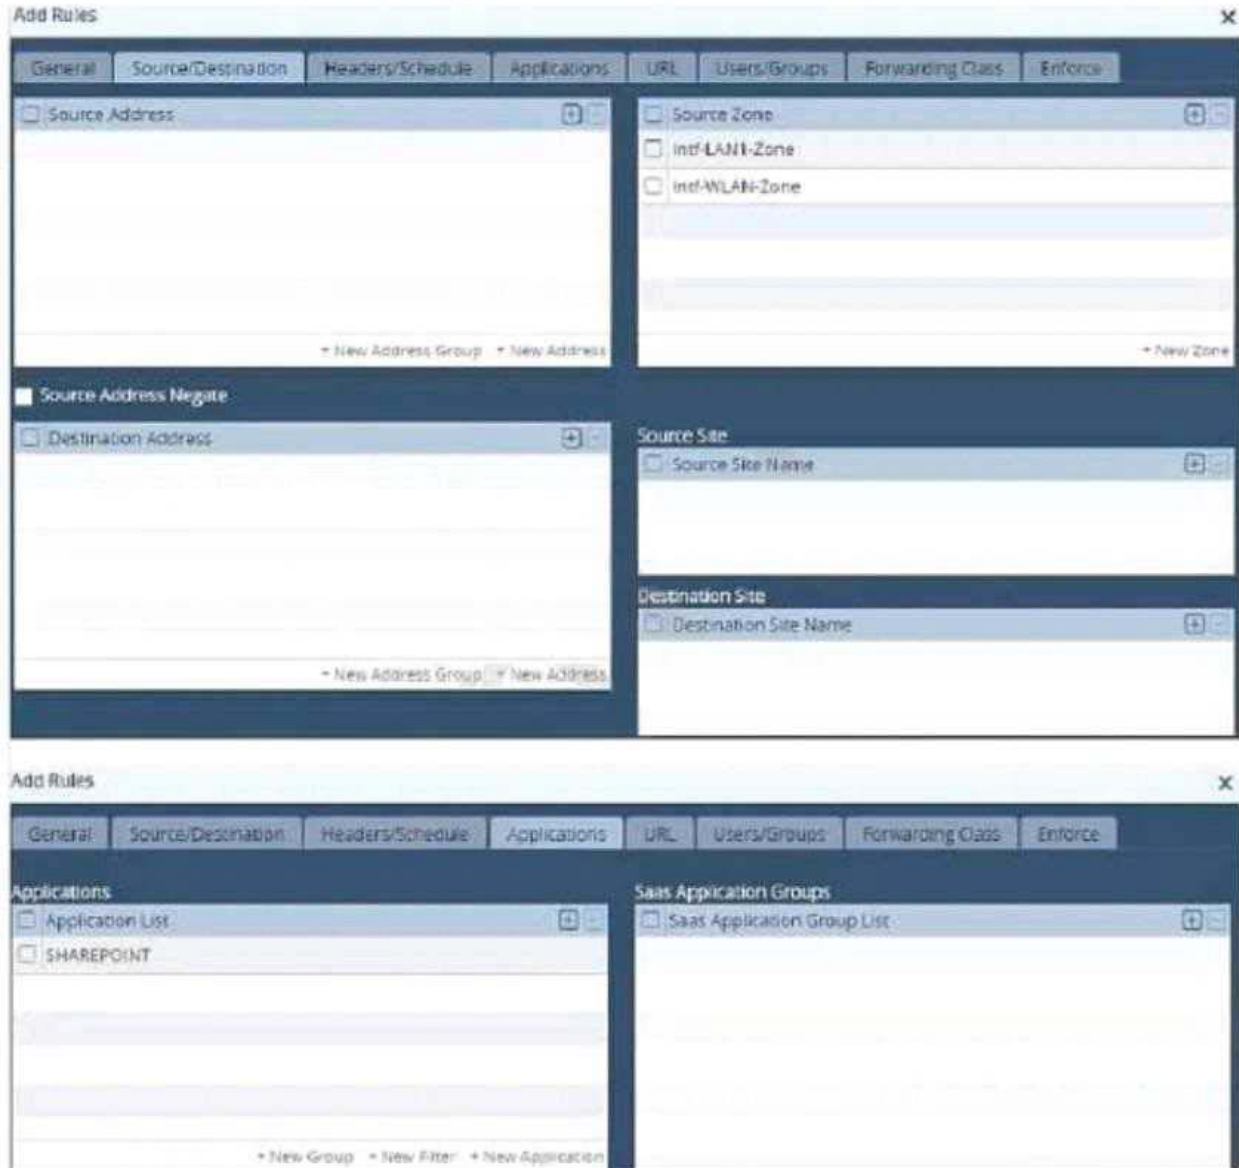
Add Rules ×

General | Source/Destination | Headers/Schedule | Applications | URL | Users/Groups | Forwarding Class | Enforce

Source Address

+ New Address Group + New Address

Source Zone
Intf-LAN1-Zone
Intf-WLAN-Zone

+ New Zone

Source Address Negate

Destination Address

+ New Address Group + New Address

Source Site
Source Site Name

Destination Site
Destination Site Name

Add Rules ×

General | Source/Destination | Headers/Schedule | Applications | URL | Users/Groups | Forwarding Class | Enforce

Applications
Application List
SHAREPOINT

+ New Group + New Filter + New Application

Saas Application Groups
Saas Application Group List